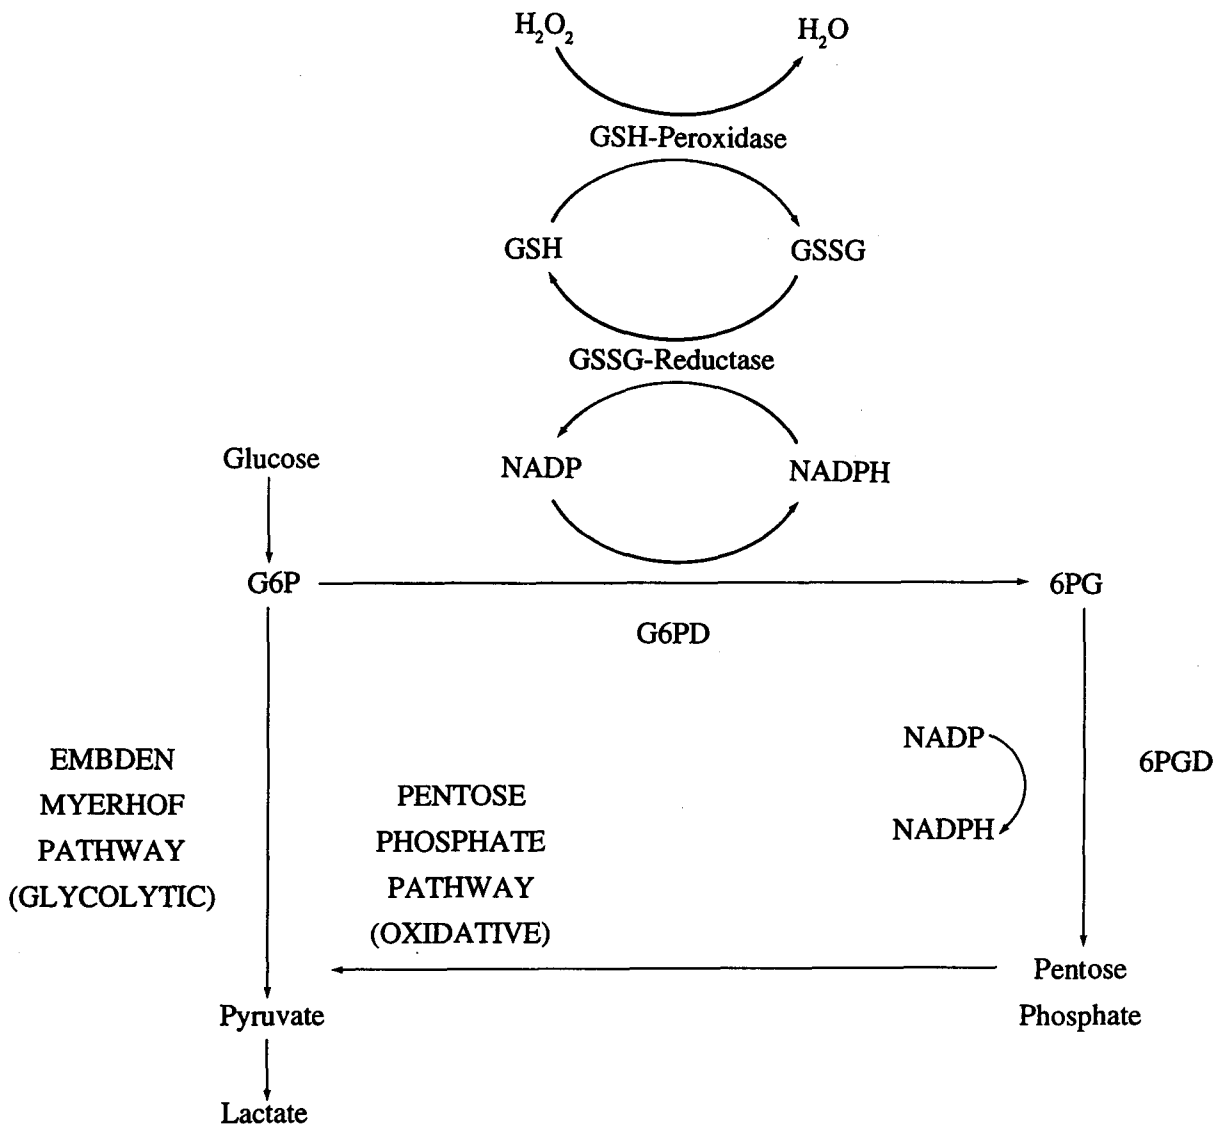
$H_2O_2$ $H_2O$

GSH-Peroxidase

GSH GSSG

GSSG-Reductase

Glucose

NADP NADPH

G6P 6PG

G6PD

EMBDEN MYERHOF PATHWAY (GLYCOLYTIC)

PENTOSE PHOSPHATE PATHWAY (OXIDATIVE)

NADP

NADPH

6PGD

Pentose Phosphate

Pyruvate

Lactate